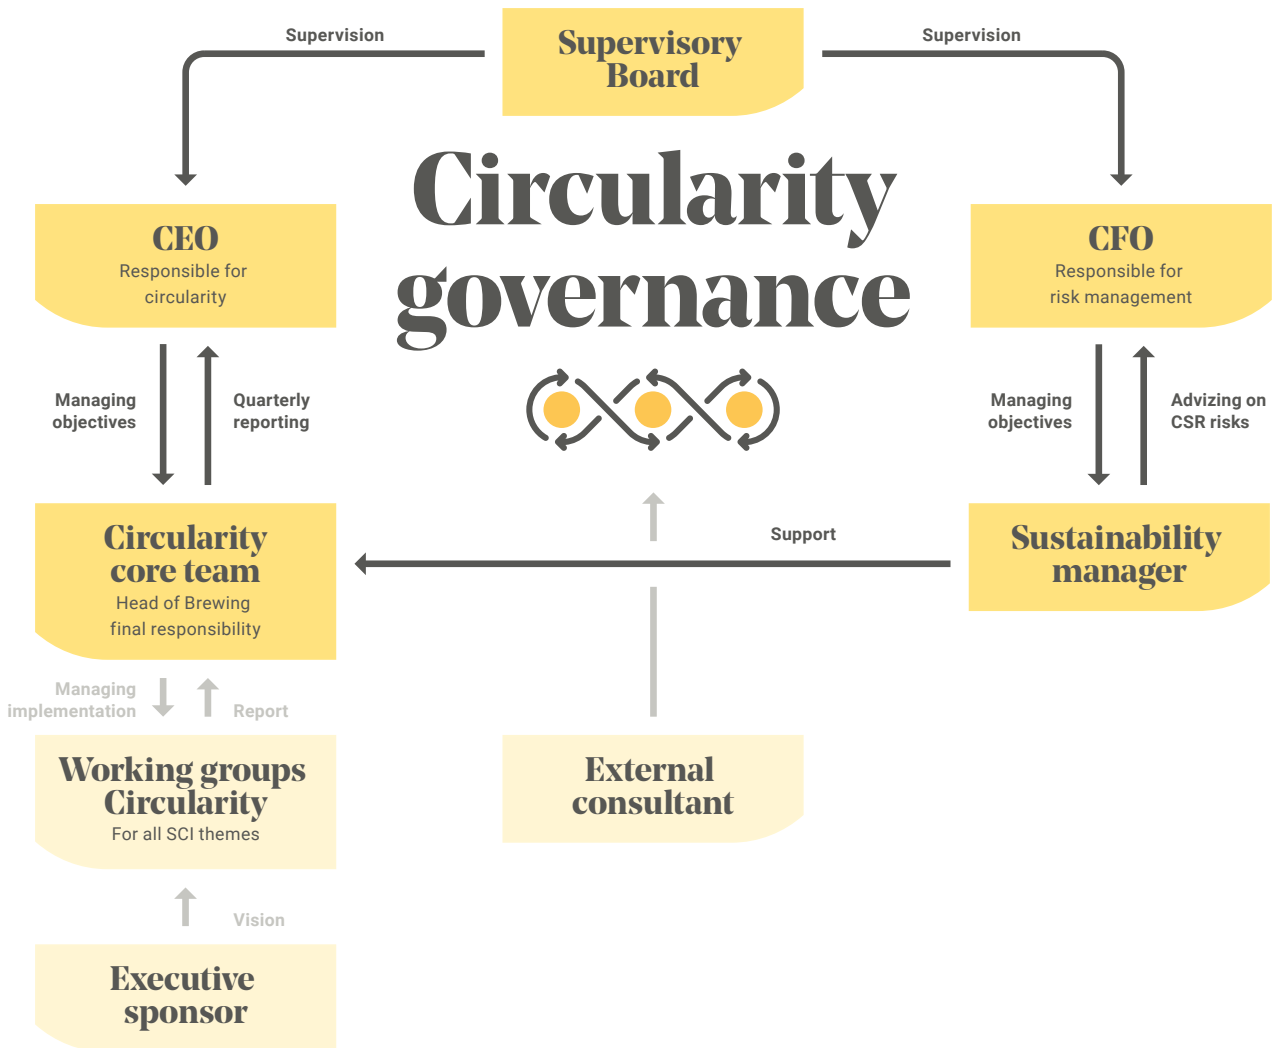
Supervision

Supervisory Board

Supervision

Circularity governance

CEO
Responsible for circularity

CFO
Responsible for risk management

Managing objectives

Quarterly reporting

Managing objectives

Advizing on CSR risks

Support

Circularity core team
Head of Brewing final responsibility

Sustainability manager

Managing implementation

Report

Working groups Circularity
For all SCI themes

External consultant

Vision

Executive sponsor